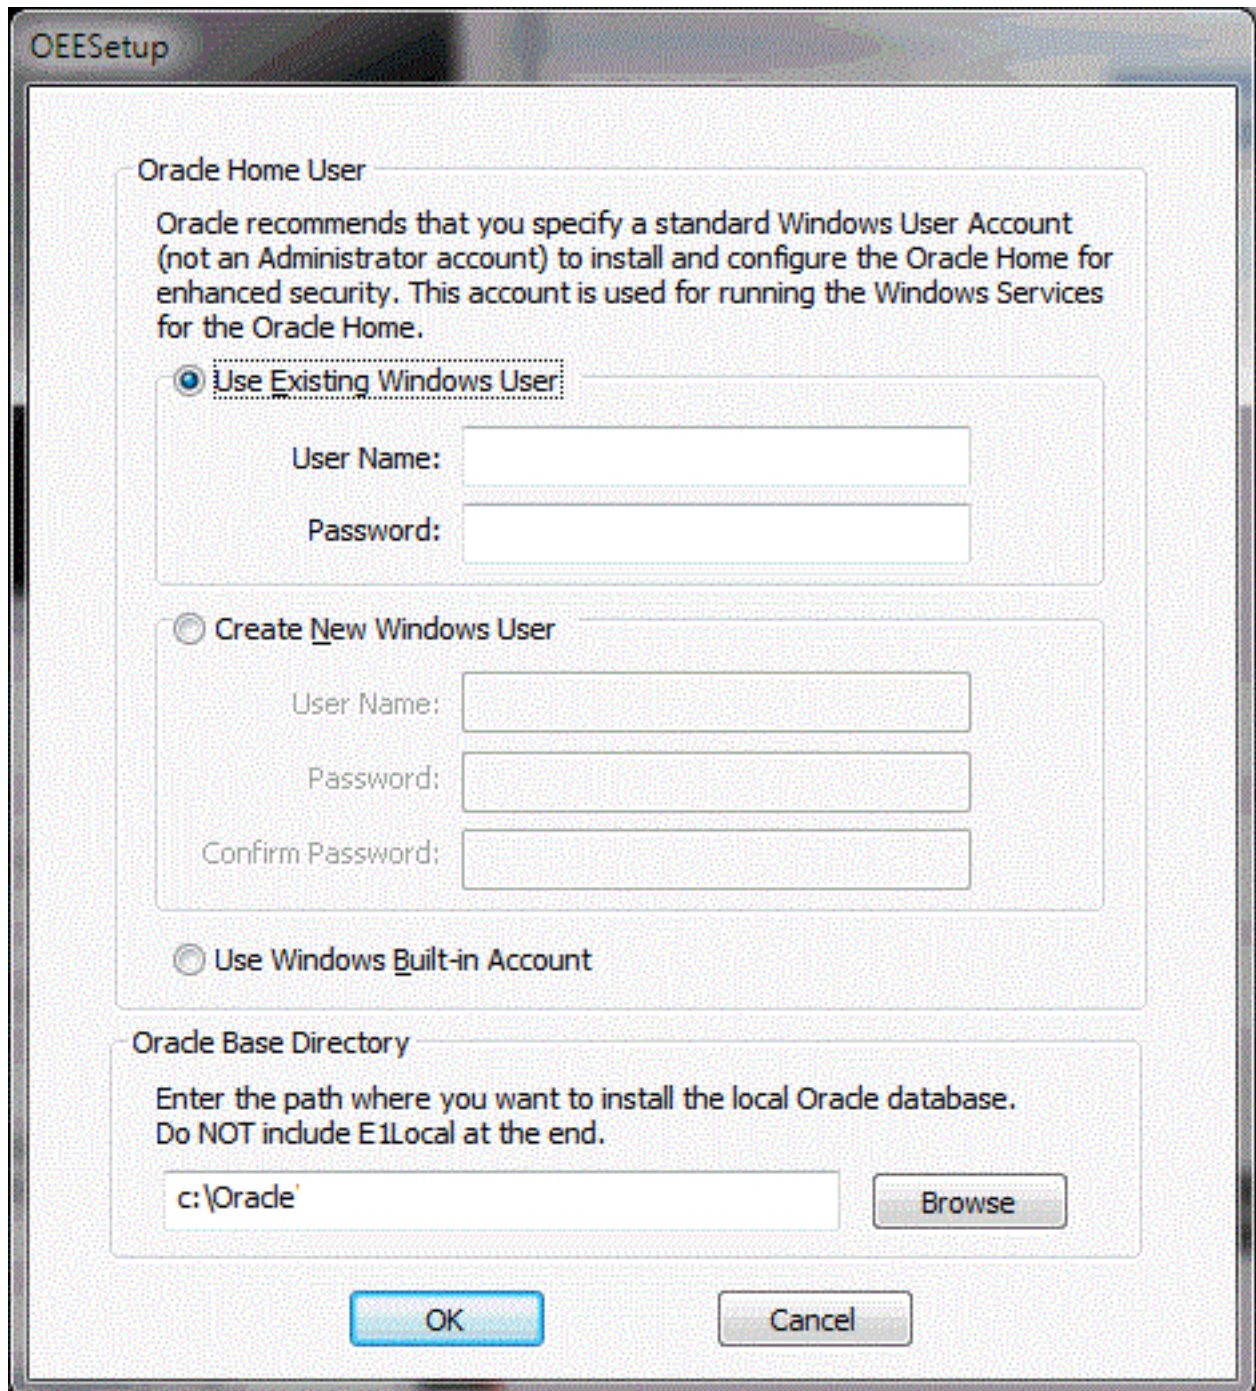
OEESetup

Oracle Home User

Oracle recommends that you specify a standard Windows User Account (not an Administrator account) to install and configure the Oracle Home for enhanced security. This account is used for running the Windows Services for the Oracle Home.

Use Existing Windows User

User Name:

Password:

Create New Windows User

User Name:

Password:

Confirm Password:

Use Windows Built-in Account

Oracle Base Directory

Enter the path where you want to install the local Oracle database.
Do NOT include E1Local at the end.

c:\Oracle

Browse

OK

Cancel